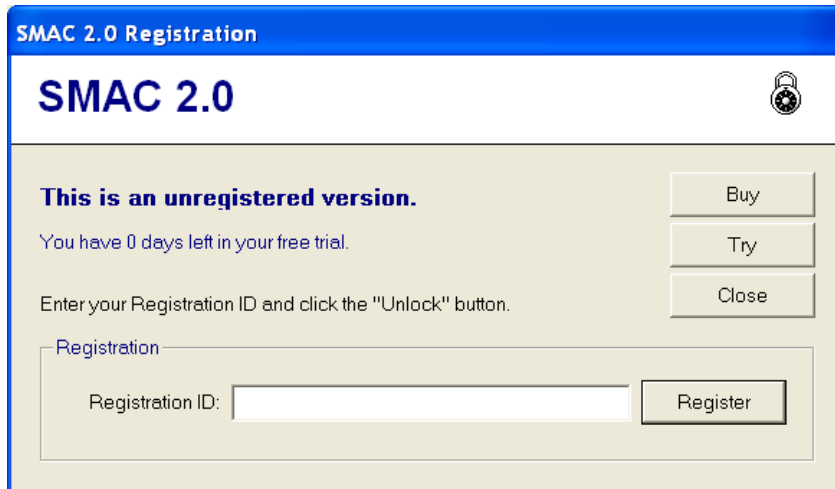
SMAC 2.0 Registration

SMAC 2.0

This is an unregistered version.

You have 0 days left in your free trial.

Enter your Registration ID and click the "Unlock" button.

Buy

Try

Close

Registration

Registration ID:

Register